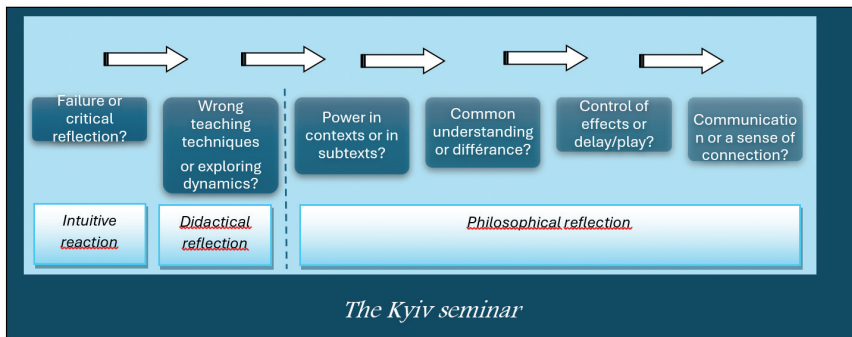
Failure or critical reflection?

Wrong teaching techniques or exploring dynamics?

Power in contexts or in subtexts?

Common understanding or différance?

Control of effects or delay/play?

Communication or a sense of connection?

Intuitive reaction

Didactical reflection

Philosophical reflection

The Kyiv seminar